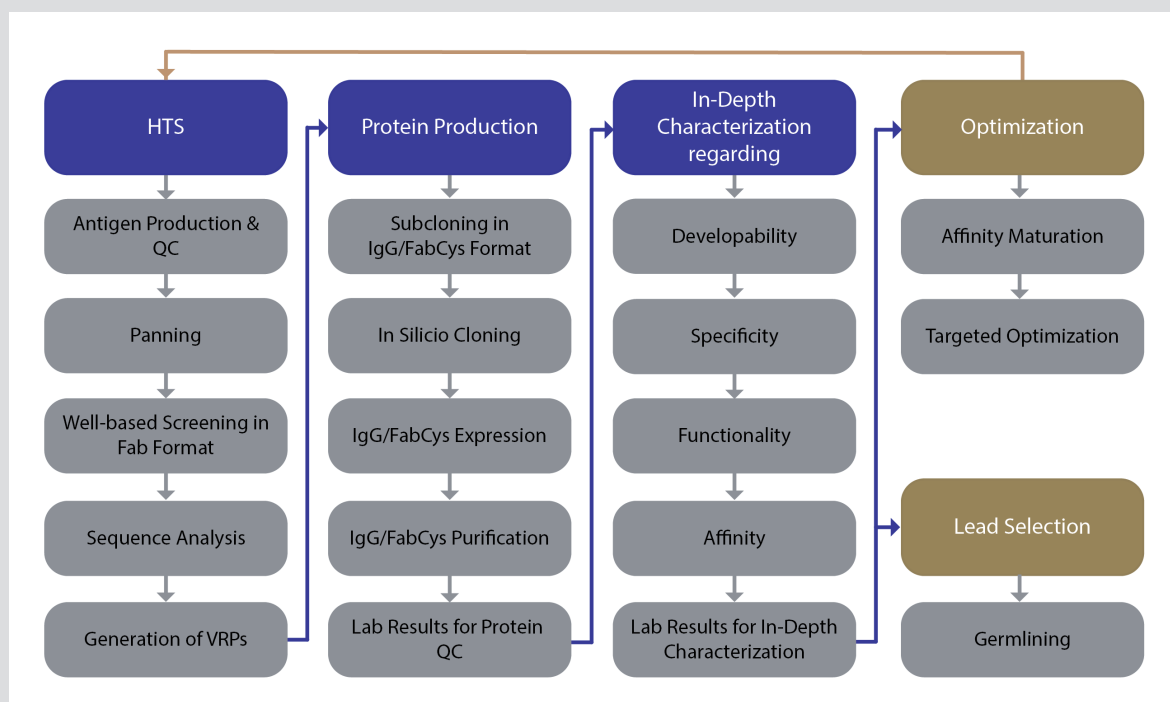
HTS

Antigen Production & QC

Panning

Well-based Screening in Fab Format

Sequence Analysis

Generation of VRPs

Protein Production

Subcloning in IgG/FabCys Format

In Silicio Cloning

IgG/FabCys Expression

IgG/FabCys Purification

Lab Results for Protein QC

In-Depth Characterization regarding

Developability

Specificity

Functionality

Affinity

Lab Results for In-Depth Characterization

Optimization

Affinity Maturation

Targeted Optimization

Lead Selection

Germlining